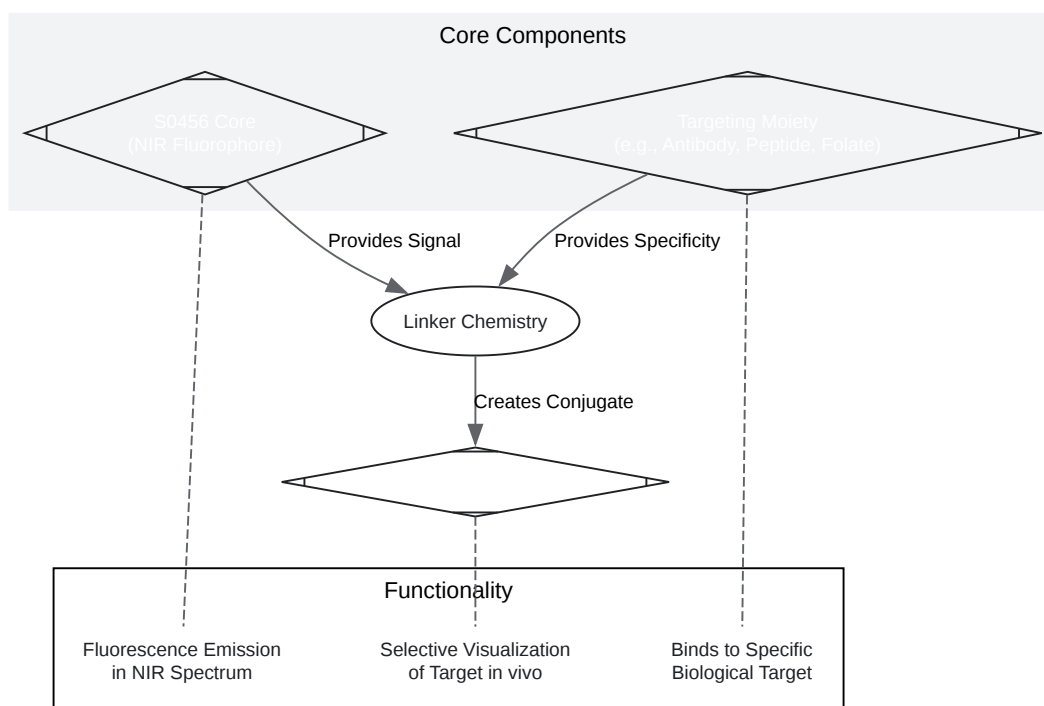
Core Components

S0456 Core
(NIR Fluorophore)

Targeting Moiety
(e.g., Antibody, Peptide, Folate)

Provides Signal

Provides Specificity

Linker Chemistry

Creates Conjugate

Functionality

Fluorescence Emission
in NIR Spectrum

Selective Visualization
of Target in vivo

Binds to Specific
Biological Target